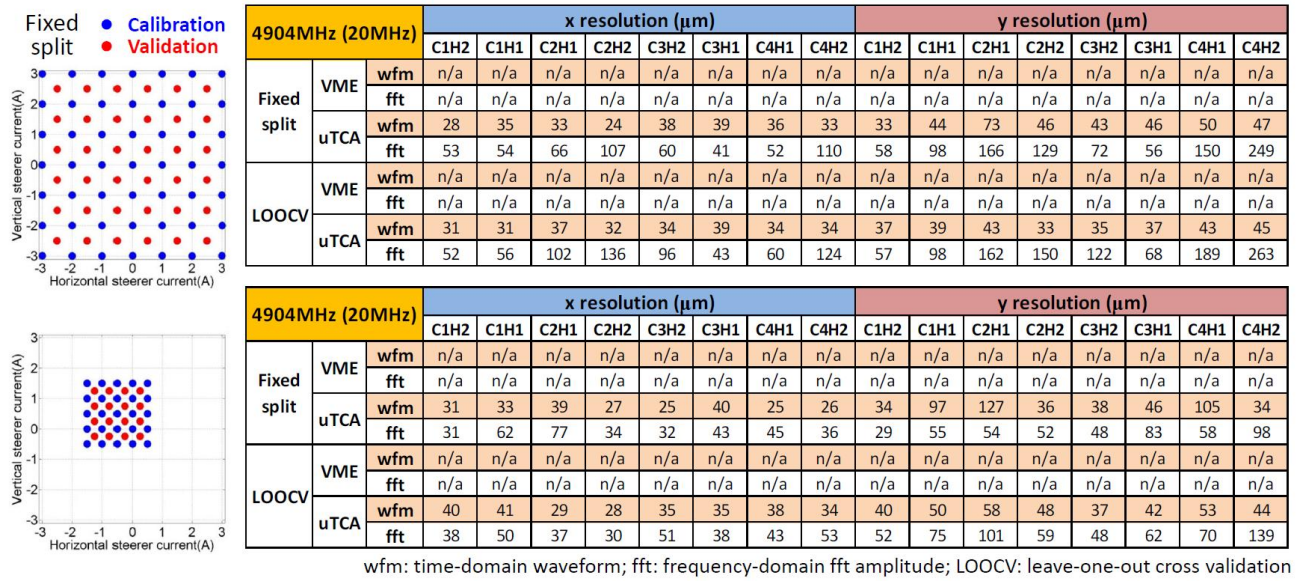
Fixed split
Calibration
Validation

3 2 1 0 -1 -2 -3
-3 -2 -1 0 1 2 3
Vertical steerer current(A)
Horizontal steerer current(A)

| 4904MHz (20MHz) | | | x resolution (μm) | | | | | | | | y resolution (μm) | | | | | | | |
|---|---|---|---|---|---|---|---|---|---|---|---|---|---|---|---|---|---|---|
| | | | C1H2 | C1H1 | C2H1 | C2H2 | C3H2 | C3H1 | C4H1 | C4H2 | C1H2 | C1H1 | C2H1 | C2H2 | C3H2 | C3H1 | C4H1 | C4H2 |
| Fixed split | VME | wfm | n/a | n/a | n/a | n/a | n/a | n/a | n/a | n/a | n/a | n/a | n/a | n/a | n/a | n/a | n/a | n/a |
| | | fft | n/a | n/a | n/a | n/a | n/a | n/a | n/a | n/a | n/a | n/a | n/a | n/a | n/a | n/a | n/a | n/a |
| | uTCA | wfm | 28 | 35 | 33 | 24 | 38 | 39 | 36 | 33 | 33 | 44 | 73 | 46 | 43 | 46 | 50 | 47 |
| | | fft | 53 | 54 | 66 | 107 | 60 | 41 | 52 | 110 | 58 | 98 | 166 | 129 | 72 | 56 | 150 | 249 |
| LOOCV | VME | wfm | n/a | n/a | n/a | n/a | n/a | n/a | n/a | n/a | n/a | n/a | n/a | n/a | n/a | n/a | n/a | n/a |
| | | fft | n/a | n/a | n/a | n/a | n/a | n/a | n/a | n/a | n/a | n/a | n/a | n/a | n/a | n/a | n/a | n/a |
| | uTCA | wfm | 31 | 31 | 37 | 32 | 34 | 39 | 34 | 34 | 37 | 39 | 43 | 33 | 35 | 37 | 43 | 45 |
| | | fft | 52 | 56 | 102 | 136 | 96 | 43 | 60 | 124 | 57 | 98 | 162 | 150 | 122 | 68 | 189 | 263 |

3 2 1 0 -1 -2 -3
-3 -2 -1 0 1 2 3
Vertical steerer current(A)
Horizontal steerer current(A)

| 4904MHz (20MHz) | | | x resolution (μm) | | | | | | | | y resolution (μm) | | | | | | | |
|---|---|---|---|---|---|---|---|---|---|---|---|---|---|---|---|---|---|---|
| | | | C1H2 | C1H1 | C2H1 | C2H2 | C3H2 | C3H1 | C4H1 | C4H2 | C1H2 | C1H1 | C2H1 | C2H2 | C3H2 | C3H1 | C4H1 | C4H2 |
| Fixed split | VME | wfm | n/a | n/a | n/a | n/a | n/a | n/a | n/a | n/a | n/a | n/a | n/a | n/a | n/a | n/a | n/a | n/a |
| | | fft | n/a | n/a | n/a | n/a | n/a | n/a | n/a | n/a | n/a | n/a | n/a | n/a | n/a | n/a | n/a | n/a |
| | uTCA | wfm | 31 | 33 | 39 | 27 | 25 | 40 | 25 | 26 | 34 | 97 | 127 | 36 | 38 | 46 | 105 | 34 |
| | | fft | 31 | 62 | 77 | 34 | 32 | 43 | 45 | 36 | 29 | 55 | 54 | 52 | 48 | 83 | 58 | 98 |
| LOOCV | VME | wfm | n/a | n/a | n/a | n/a | n/a | n/a | n/a | n/a | n/a | n/a | n/a | n/a | n/a | n/a | n/a | n/a |
| | | fft | n/a | n/a | n/a | n/a | n/a | n/a | n/a | n/a | n/a | n/a | n/a | n/a | n/a | n/a | n/a | n/a |
| | uTCA | wfm | 40 | 41 | 29 | 28 | 35 | 35 | 38 | 34 | 40 | 50 | 58 | 48 | 37 | 42 | 53 | 44 |
| | | fft | 38 | 50 | 37 | 30 | 51 | 38 | 43 | 53 | 52 | 75 | 101 | 59 | 48 | 62 | 70 | 139 |

wfm: time-domain waveform; fft: frequency-domain fft amplitude; LOOCV: leave-one-out cross validation